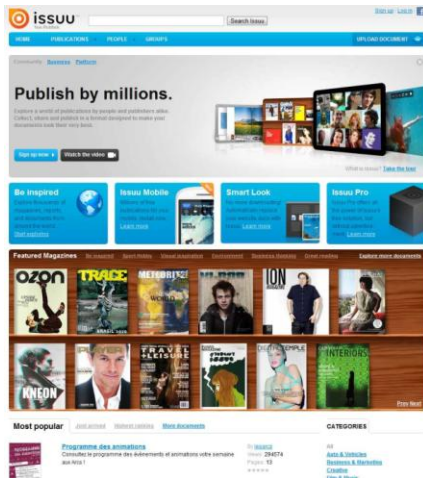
issuu

Search Issuu

Sign up Log in

HOME PUBLICATIONS PEOPLE GROUPS

UPLOAD DOCUMENT

Community Business Platform

Publish by millions.

Explore a world of publications by people and publishers alike. Collect, share and publish in a format designed to make your documents look their very best.

Sign up now Watch the video

What is Issuu? Take the tour

Be inspired

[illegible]

Start exploring

Issuu Mobile

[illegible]

Learn more

Smart Look

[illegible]

Learn more

Issuu Pro

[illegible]

Learn more

Featured Magazines

Explore more documents

OZON

TRACE

METEORITE

TRAVEL + LEISURE

KNEON

INTERIORS

Prev Next

Most popular Just arrived Highest ratings More documents

Programme des animations

Consultez le programme des événements et animations votre semaine aux Arcs !

Views 284574

Pages 13

CATEGORIES

All

Auto & Vehicles

Business & Marketing

Creative

Film & Music